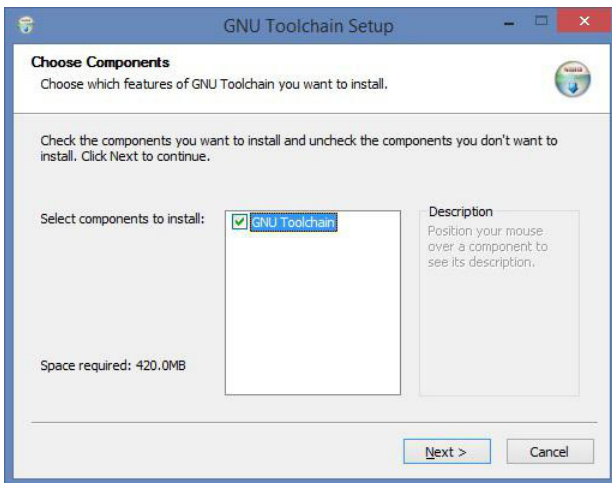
GNU Toolchain Setup

Choose Components
Choose which features of GNU Toolchain you want to install.

Check the components you want to install and uncheck the components you don't want to install. Click Next to continue.

Select components to install:

GNU Toolchain

Description
Position your mouse over a component to see its description.

Space required: 420.0MB

Next >

Cancel